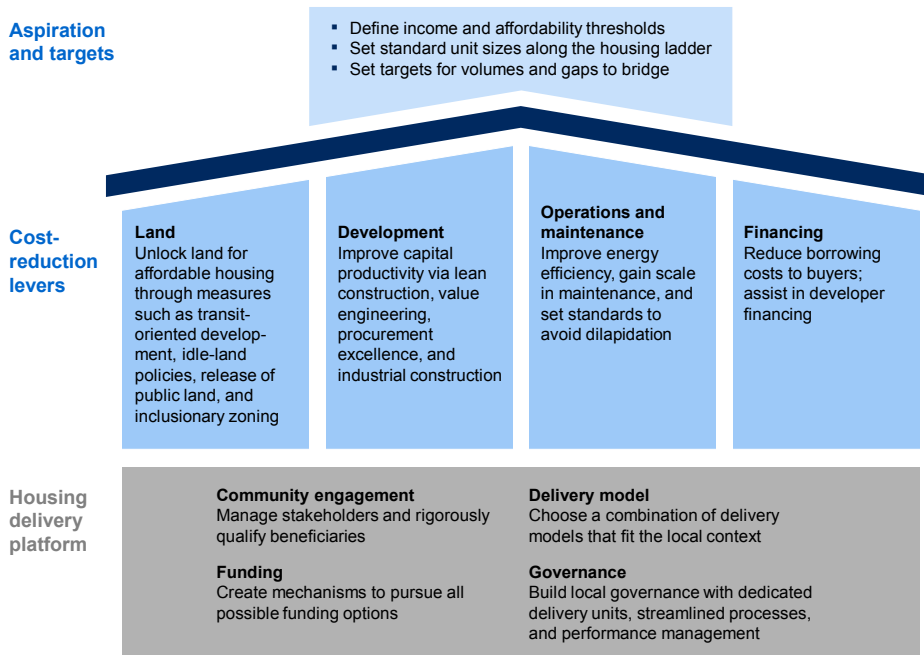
Aspiration and targets

- Define income and affordability thresholds
- Set standard unit sizes along the housing ladder
- Set targets for volumes and gaps to bridge

Cost-reduction levers

Land
Unlock land for affordable housing through measures such as transit-oriented development, idle-land policies, release of public land, and inclusionary zoning

Development
Improve capital productivity via lean construction, value engineering, procurement excellence, and industrial construction

Operations and maintenance
Improve energy efficiency, gain scale in maintenance, and set standards to avoid dilapidation

Financing
Reduce borrowing costs to buyers; assist in developer financing

Housing delivery platform

Community engagement
Manage stakeholders and rigorously qualify beneficiaries

Funding
Create mechanisms to pursue all possible funding options

Delivery model
Choose a combination of delivery models that fit the local context

Governance
Build local governance with dedicated delivery units, streamlined processes, and performance management